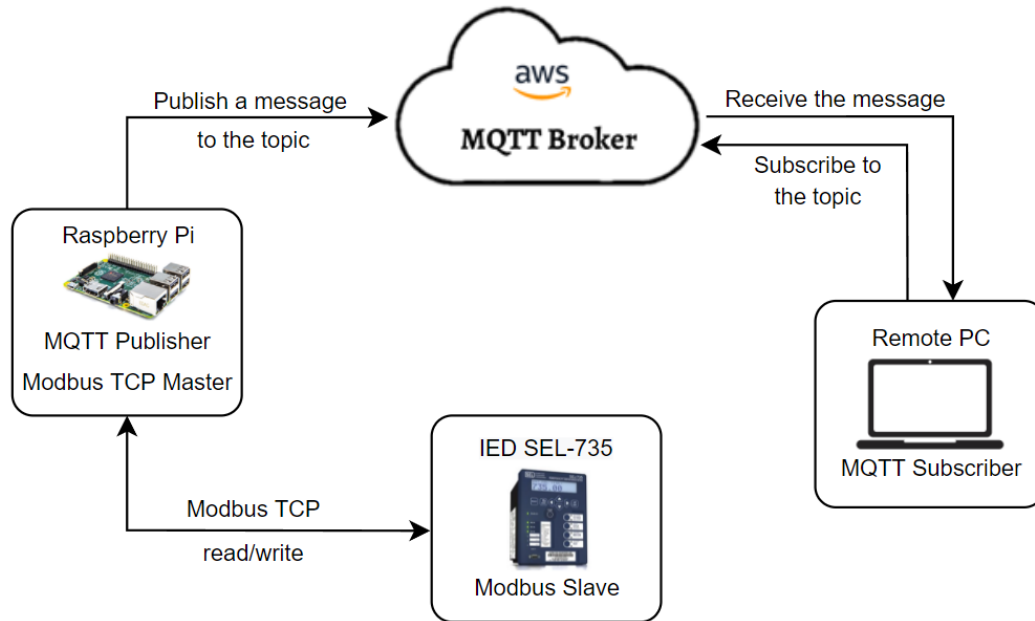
aws

MQTT Broker

Publish a message to the topic

Receive the message

Subscribe to the topic

Raspberry Pi

MQTT Publisher

Modbus TCP Master

Remote PC

MQTT Subscriber

IED SEL-735

Modbus Slave

Modbus TCP

read/write